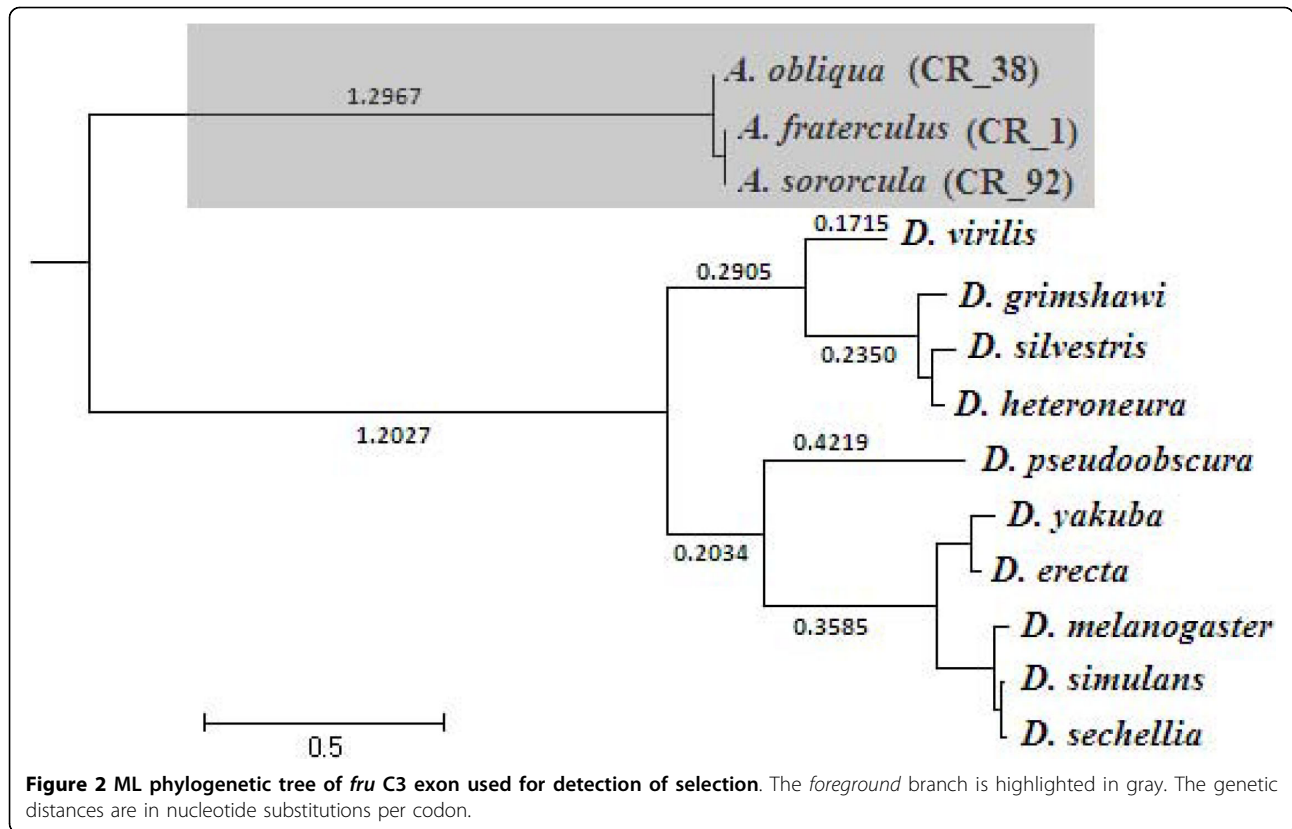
1.2967

A. obliqua (CR_38)

A. fraterculus (CR_1)

A. sororcula (CR_92)

0.1715 D. virilis

0.2905

D. grimshawi

0.2350

D. silvestris

D. heteroneura

1.2027

0.4219

D. pseudoobscura

D. yakuba

0.2034

D. erecta

0.3585

D. melanogaster

D. simulans

D. sechellia

0.5

**Figure 2 ML phylogenetic tree of *fru* C3 exon used for detection of selection**. The *foreground* branch is highlighted in gray. The genetic distances are in nucleotide substitutions per codon.